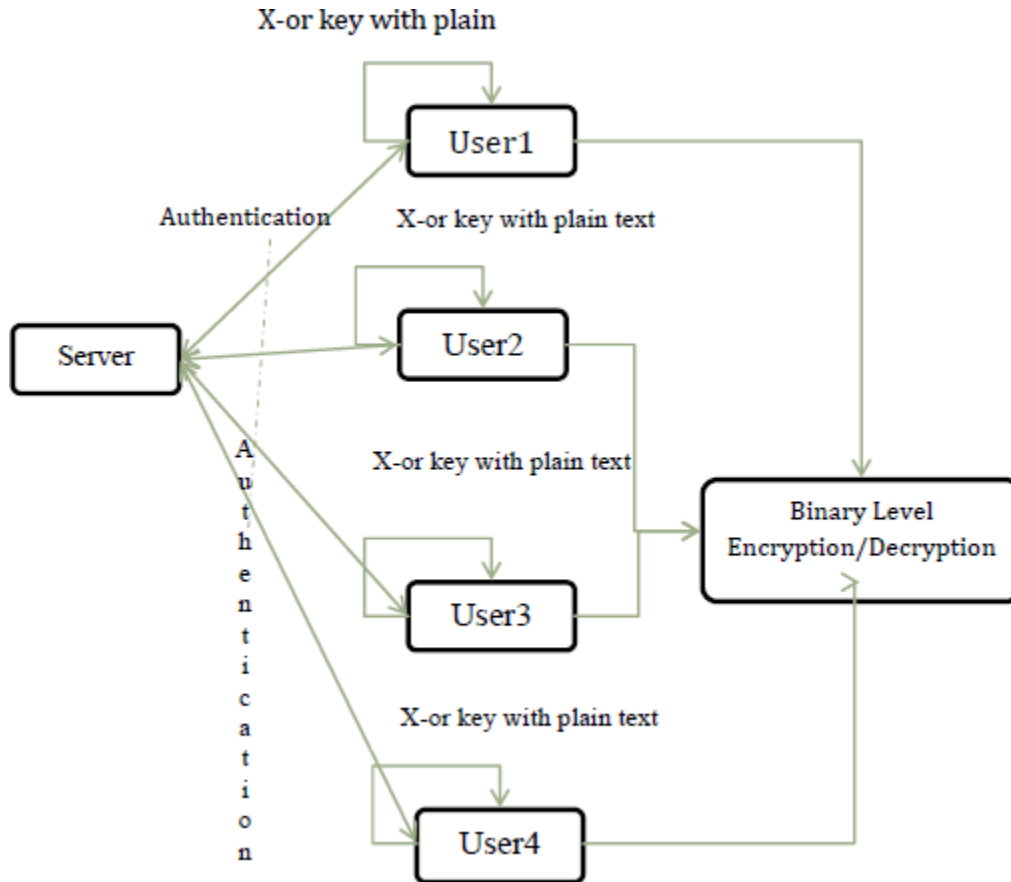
X-or key with plain

User1

Authentication

X-or key with plain text

Server

User2

A
u
t
h
e
n
t
i
c
a
t
i
o
n

X-or key with plain text

Binary Level Encryption/Decryption

User3

X-or key with plain text

User4